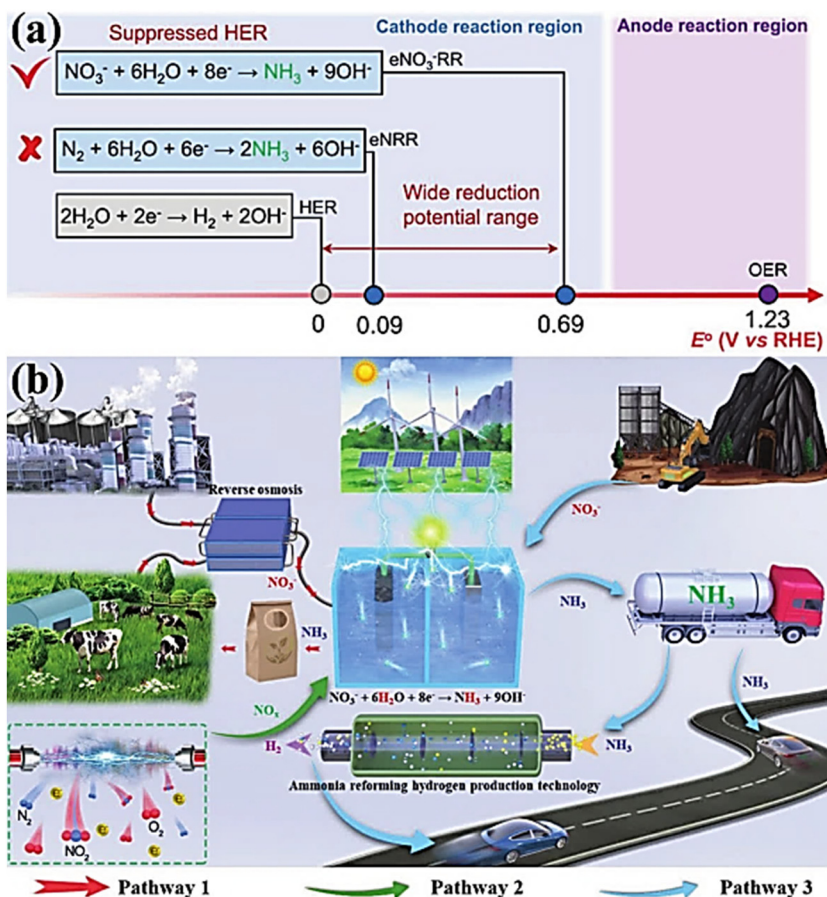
(a) Suppressed HER

Cathode reaction region

Anode reaction region

$NO_3^- + 6H_2O + 8e^- \rightarrow NH_3 + 9OH^-$ eNO$_3^-$RR

$N_2 + 6H_2O + 6e^- \rightarrow 2NH_3 + 6OH^-$ eNRR

$2H_2O + 2e^- \rightarrow H_2 + 2OH^-$ HER

Wide reduction potential range

OER

0 0.09 0.69 1.23

$E^o$ (V vs RHE)

(b)

Reverse osmosis

$NO_3^-$

$NO_3^-$

$NH_3$

$NH_3$

$NH_3$

$NH_3$

$NH_3$

$NO_3^- + 6H_2O + 8e^- \rightarrow NH_3 + 9OH^-$

$NO_x$

$H_2$

$NH_3$

Ammonia reforming hydrogen production technology

$N_2$

$O_2$

$NO_2$

Pathway 1 Pathway 2 Pathway 3